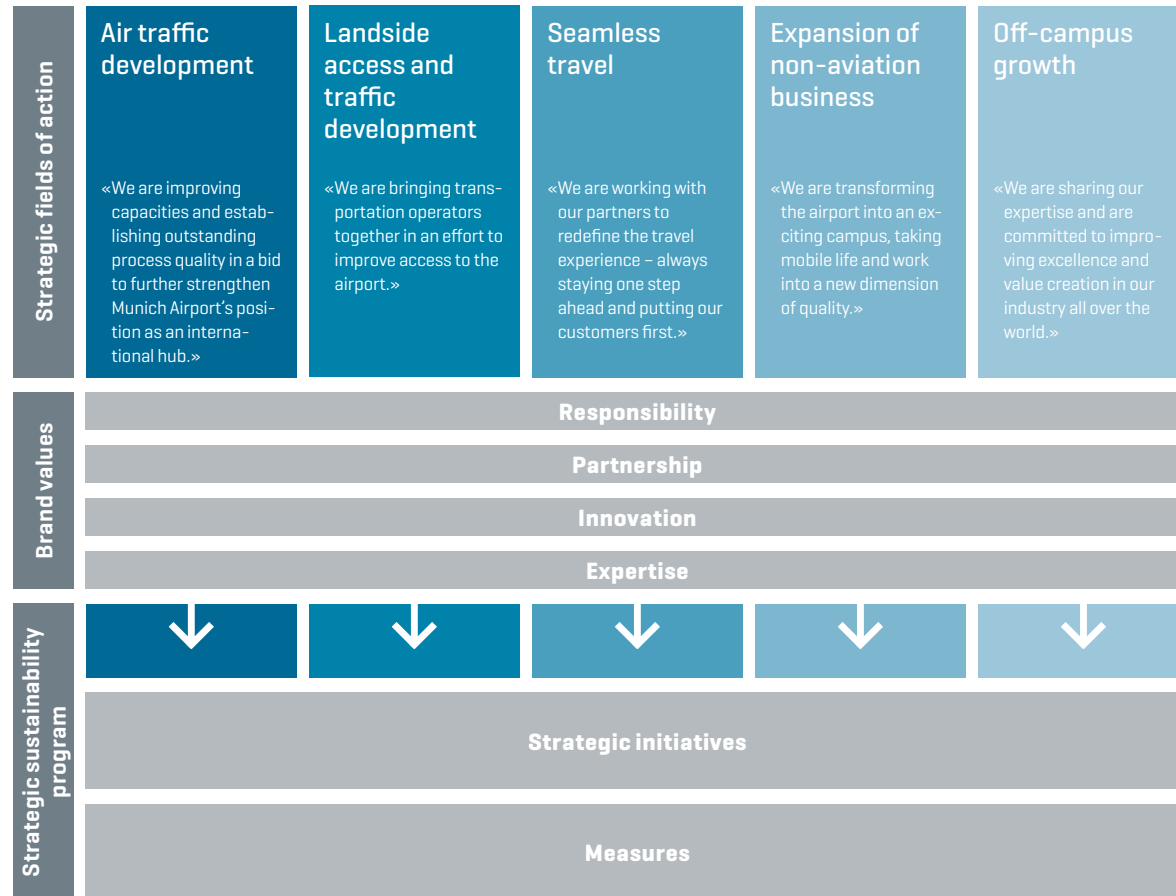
Strategic fields of action

Air traffic development

«We are improving capacities and establishing outstanding process quality in a bid to further strengthen Munich Airport's position as an international hub.»

Landside access and traffic development

«We are bringing transportation operators together in an effort to improve access to the airport.»

Seamless travel

«We are working with our partners to redefine the travel experience – always staying one step ahead and putting our customers first.»

Expansion of non-aviation business

«We are transforming the airport into an exciting campus, taking mobile life and work into a new dimension of quality.»

Off-campus growth

«We are sharing our expertise and are committed to improving excellence and value creation in our industry all over the world.»

Brand values

Responsibility

Partnership

Innovation

Expertise

Strategic sustainability program

Strategic initiatives

Measures